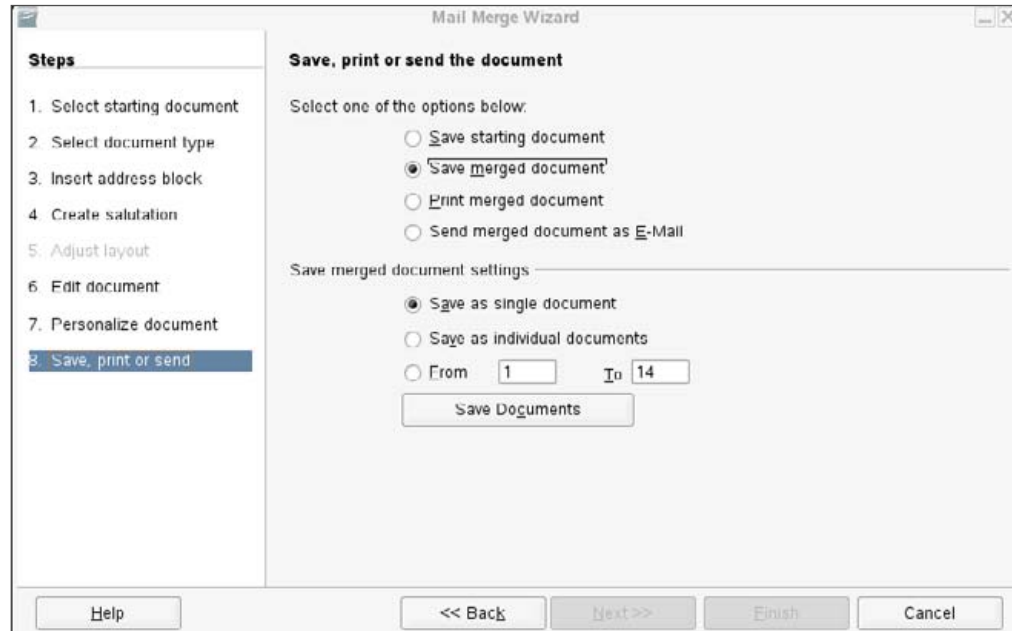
Mail Merge Wizard

Steps

1. Select starting document
2. Select document type
3. Insert address block
4. Create salutation
5. Adjust layout
6. Edit document
7. Personalize document
8. Save, print or send

Save, print or send the document

Select one of the options below:

Save starting document
Save merged document
Print merged document
Send merged document as E-Mail

Save merged document settings

Save as single document
Save as individual documents
From 1 To 14

Save Documents

Help
<< Back
Next >>
Finish
Cancel